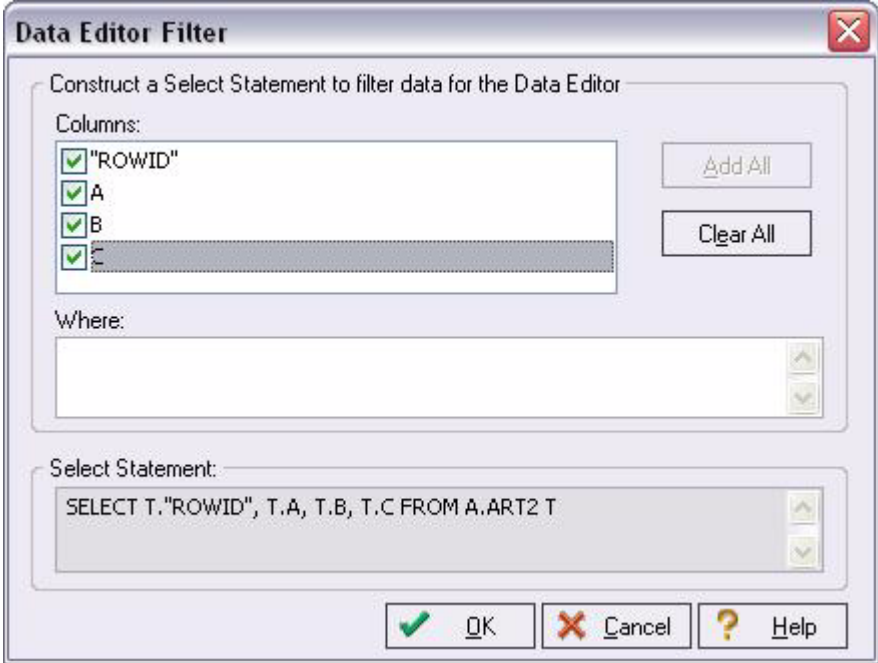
Data Editor Filter

Construct a Select Statement to filter data for the Data Editor

Columns:

"ROWID"
A
B
C

Add All

Clear All

Where:

Select Statement:

SELECT T."ROWID", T.A, T.B, T.C FROM A.ART2 T

OK
Cancel
Help